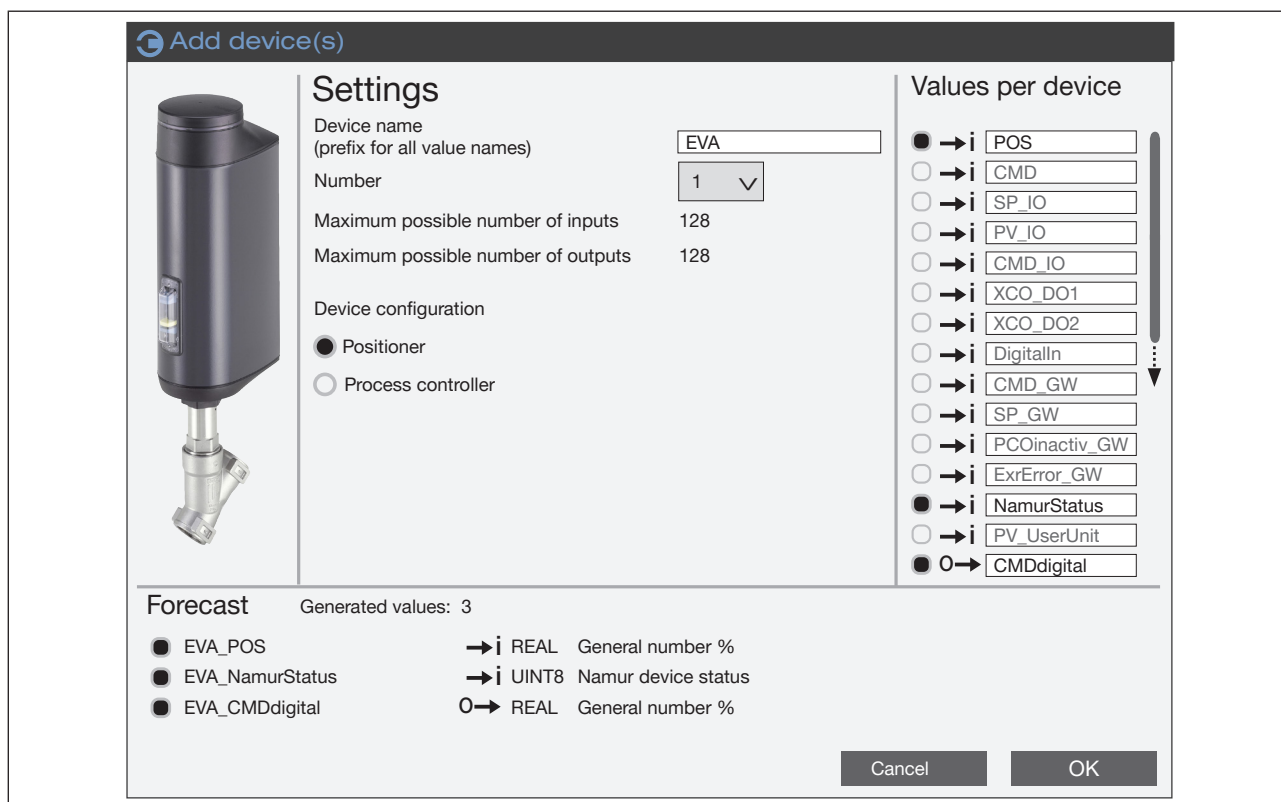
Add device(s)

Settings

Device name (prefix for all value names) EVA

Number 1

Maximum possible number of inputs 128

Maximum possible number of outputs 128

Device configuration

Positioner

Process controller

Values per device

→i POS
→i CMD
→i SP_IO
→i PV_IO
→i CMD_IO
→i XCO_DO1
→i XCO_DO2
→i DigitalIn
→i CMD_GW
→i SP_GW
→i PCOinactiv_GW
→i ExrError_GW
→i NamurStatus
→i PV_UserUnit
O→ CMDdigital

Forecast Generated values: 3

| EVA_POS | →i | REAL | General number % |
|---|---|---|---|
| EVA_NamurStatus | →i | UINT8 | Namur device status |
| EVA_CMDdigital | O→ | REAL | General number % |

Cancel OK